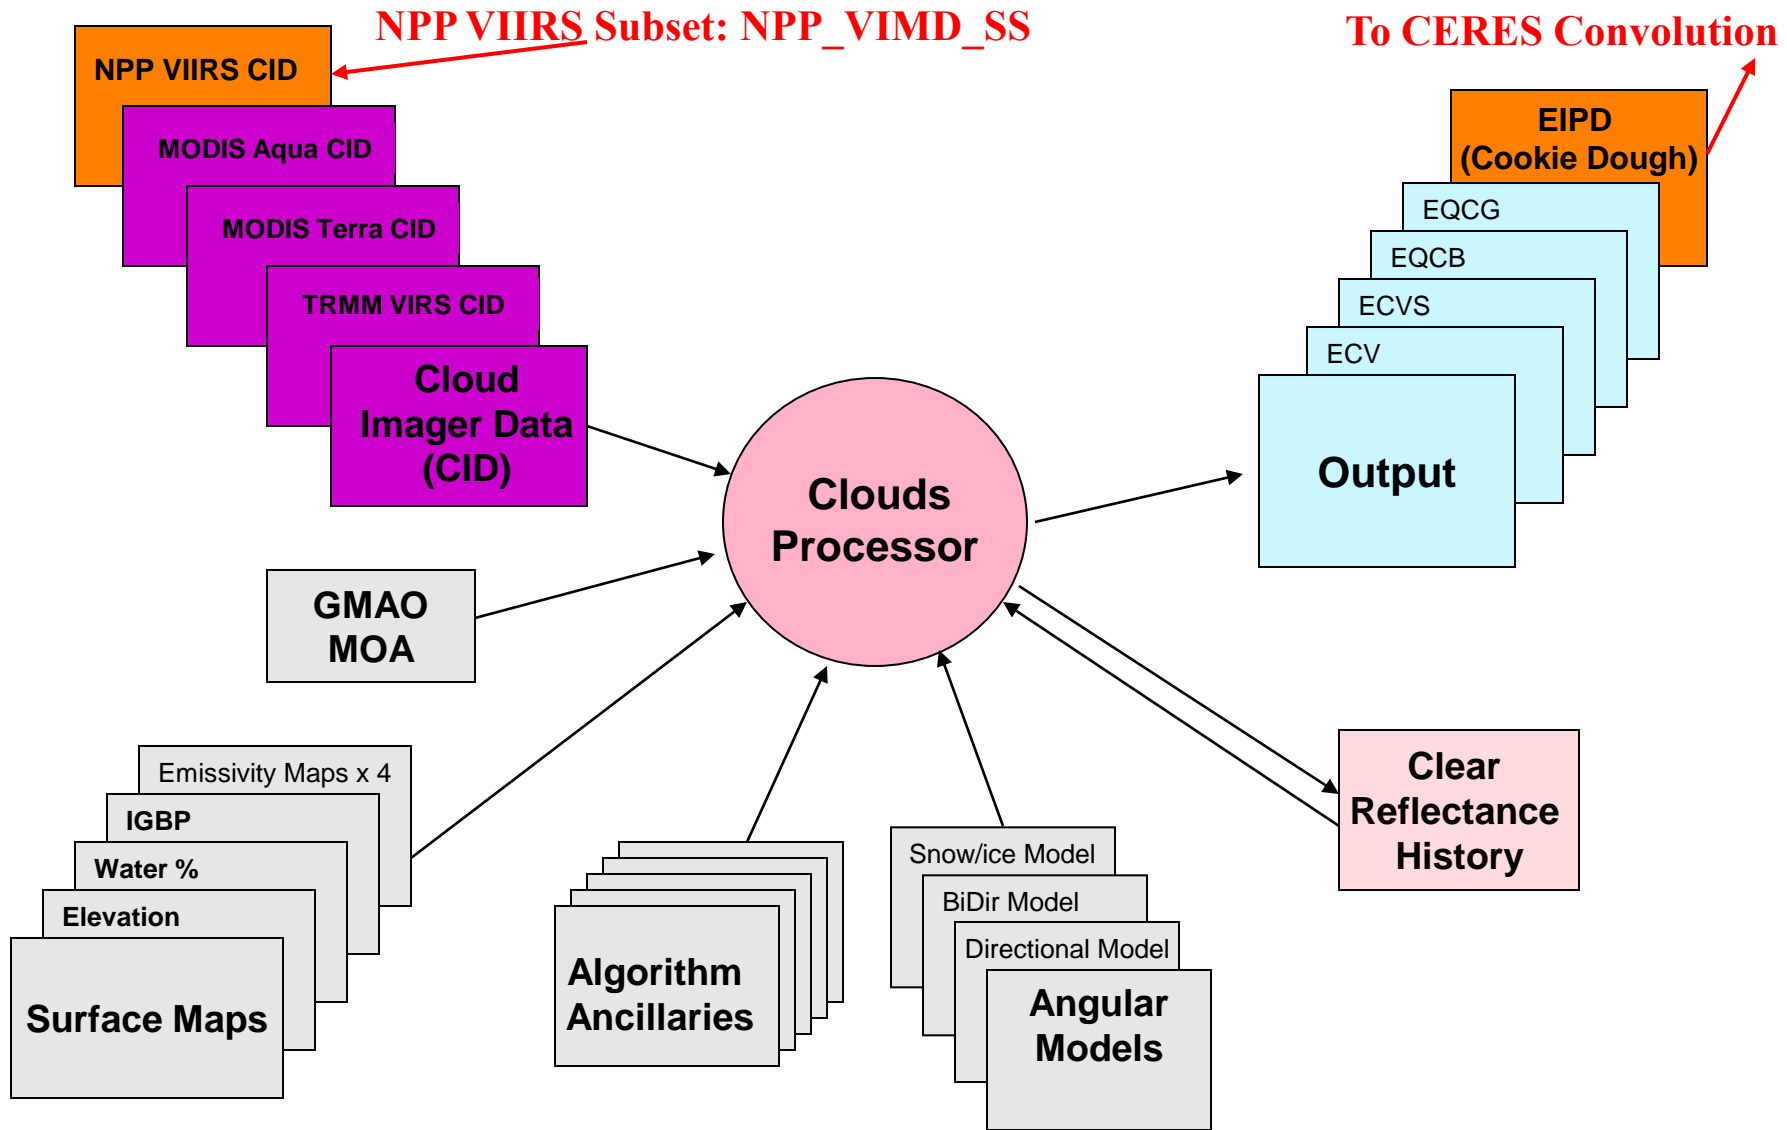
NPP VIIRS Subset: NPP_VIMD_SS

To CERES Convolution

NPP VIIRS CID

MODIS Aqua CID

MODIS Terra CID

TRMM VIRS CID

Cloud Imager Data (CID)

EIPD (Cookie Dough)

EQCG

EQCB

ECVS

ECV

Output

Clouds Processor

GMAO MOA

Emissivity Maps x 4

IGBP

Water %

Elevation

Surface Maps

Algorithm Ancillaries

Snow/ice Model

BiDir Model

Directional Model

Angular Models

Clear Reflectance History